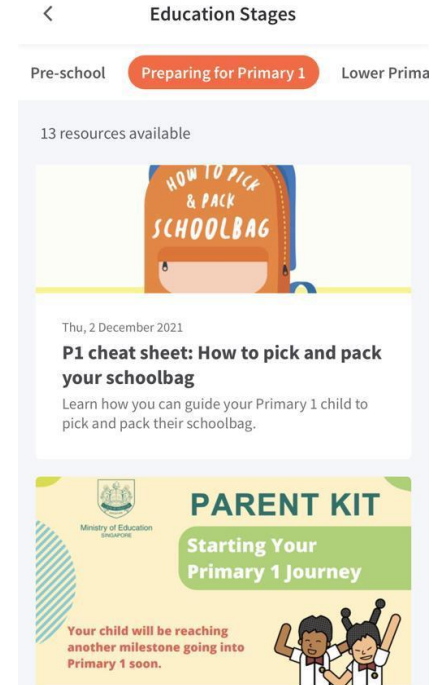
<

Education Stages

Pre-school

Preparing for Primary 1

Lower Prima

13 resources available

HOW TO PICK & PACK SCHOOLBAG

Thu, 2 December 2021

P1 cheat sheet: How to pick and pack your schoolbag

Learn how you can guide your Primary 1 child to pick and pack their schoolbag.

Ministry of Education SINGAPORE

PARENT KIT

Starting Your Primary 1 Journey

Your child will be reaching another milestone going into Primary 1 soon.